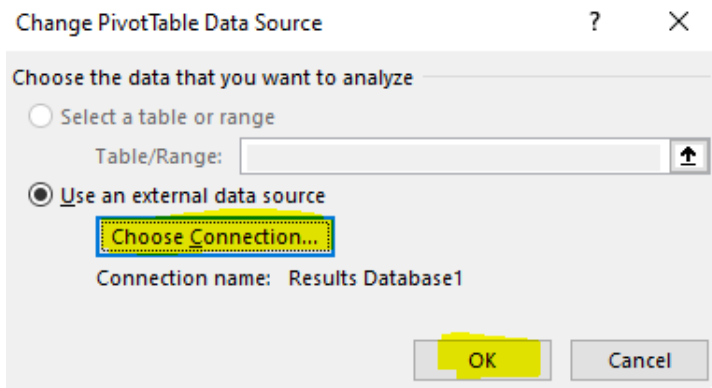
Change PivotTable Data Source

?

X

Choose the data that you want to analyze

Select a table or range

Table/Range:

Use an external data source

Choose Connection...

Connection name: Results Database1

OK

Cancel